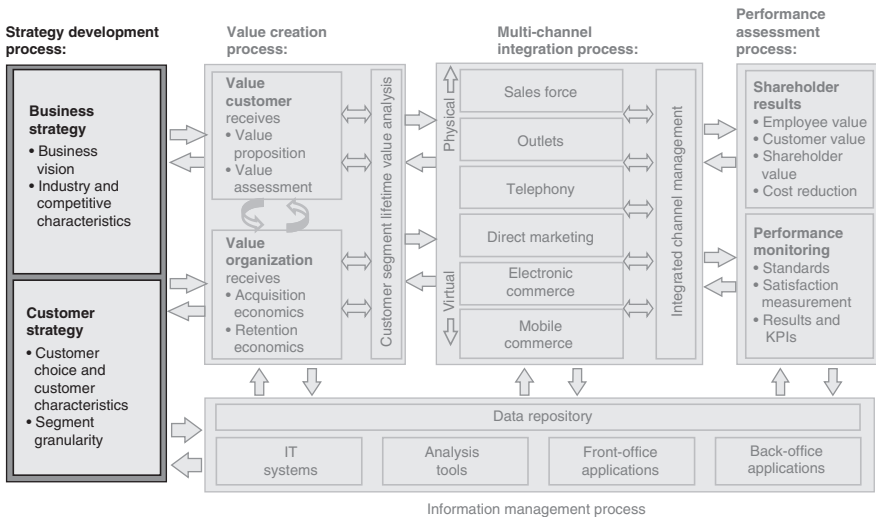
Strategy development process:

Business strategy
• Business vision
• Industry and competitive characteristics

Customer strategy
• Customer choice and customer characteristics
• Segment granularity

Value creation process:

Value customer receives
• Value proposition
• Value assessment

Value organization receives
• Acquisition economics
• Retention economics

Customer segment lifetime value analysis

Multi-channel integration process:

Physical

Virtual

Sales force

Outlets

Telephony

Direct marketing

Electronic commerce

Mobile commerce

Integrated channel management

Performance assessment process:

Shareholder results
• Employee value
• Customer value
• Shareholder value
• Cost reduction

Performance monitoring
• Standards
• Satisfaction measurement
• Results and KPIs

Data repository

IT systems

Analysis tools

Front-office applications

Back-office applications

Information management process